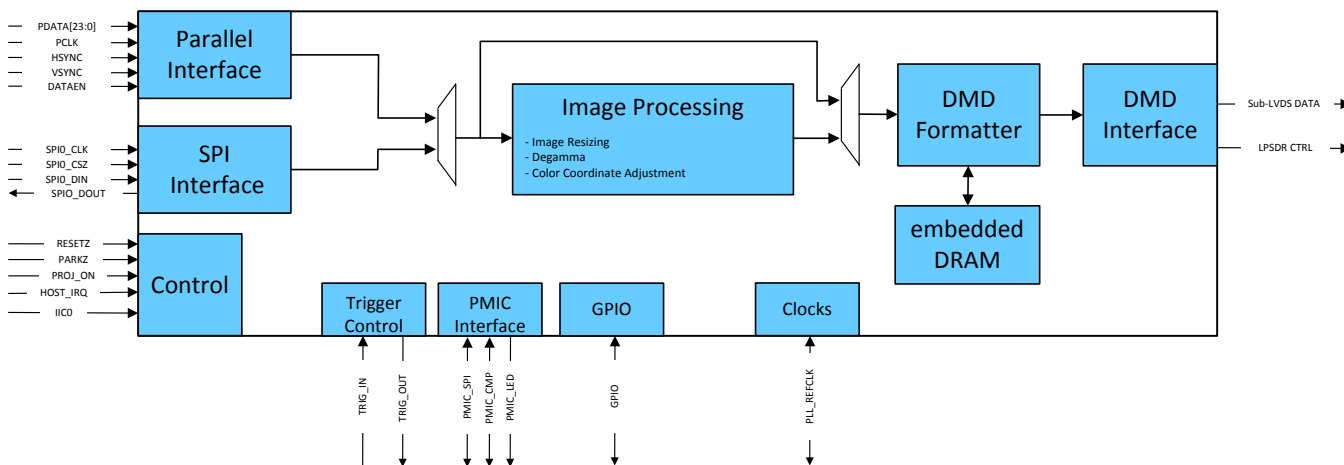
PDATA[23:0]
PCLK
HSYNC
VSYNC
DATAEN

Parallel Interface

SPI0_CLK
SPI0_CSZ
SPI0_DIN
SPI0_DOUT

SPI Interface

RESETZ
PARKZ
PROJ_ON
HOST_IRQ
IIC0

Control

Image Processing
- Image Resizing
- Degamma
- Color Coordinate Adjustment

DMD Formatter

DMD Interface

Sub-LVDS DATA
LPSDR CTRL

embedded DRAM

Trigger Control

PMIC Interface

GPIO

Clocks

TRIG_IN
TRIG_OUT
PMIC_SPI
PMIC_CMP
PMIC_LED
GPIO
PLL_REFCLK